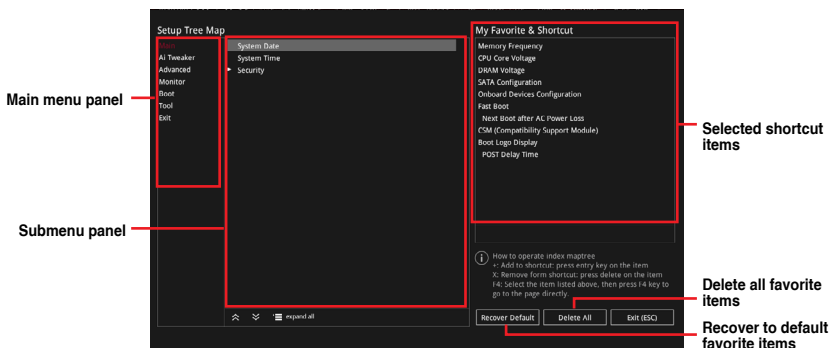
Setup Tree Map

Main
Ai Tweaker
Advanced
Monitor
Boot
Tool
Exit

System Date
System Time
Security

expand all

My Favorite & Shortcut

Memory Frequency
CPU Core Voltage
DRAM Voltage
SATA Configuration
Onboard Devices Configuration
Fast Boot
Next Boot after AC Power Loss
CSM (Compatibility Support Module)
Boot Logo Display
POST Delay Time

How to operate index maptree
+: Add to shortcut: press entry key on the item
X: Remove form shortcut: press delete on the item
F4: Select the item listed above, then press F4 key to go to the page directly.

Recover Default
Delete All
Exit (ESC)

Main menu panel

Submenu panel

Selected shortcut items

Delete all favorite items

Recover to default favorite items